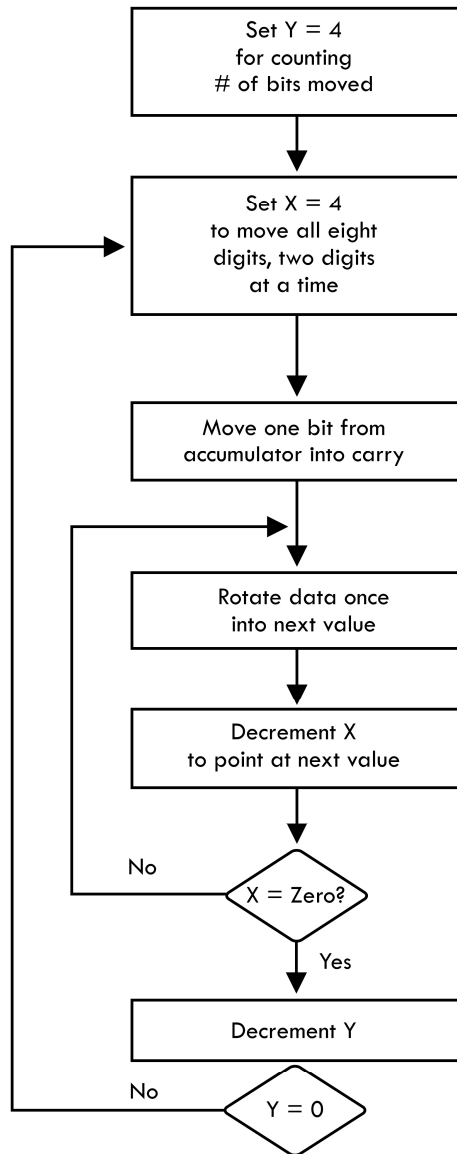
Set Y = 4
for counting
# of bits moved

Set X = 4
to move all eight
digits, two digits
at a time

Move one bit from
accumulator into carry

Rotate data once
into next value

Decrement X
to point at next value

No

X = Zero?

Yes

Decrement Y

No

Y = 0